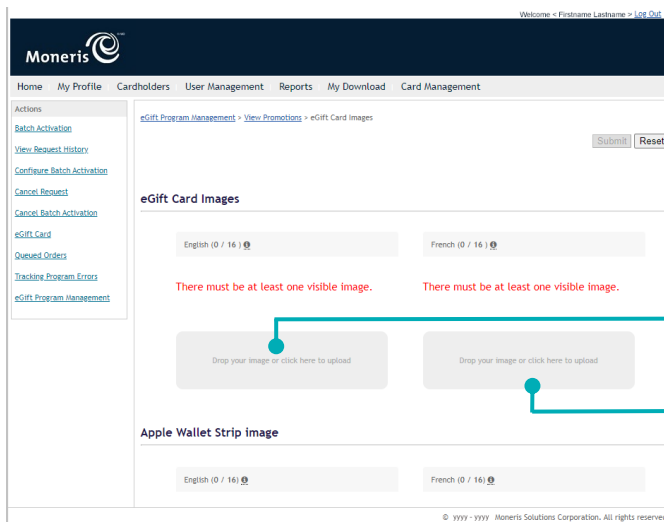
Welcome < Firstname Lastname > Log Out

Moneris

Home My Profile Cardholders User Management Reports My Download Card Management

Actions

Batch Activation

View Request History

Configure Batch Activation

Cancel Request

Cancel Batch Activation

eGift Card

Queued Orders

Tracking Program Errors

eGift Program Management

eGift Program Management > View Promotions > eGift Card Images

Submit Reset

eGift Card Images

English (0 / 16)

French (0 / 16)

There must be at least one visible image.

There must be at least one visible image.

Drop your image or click here to upload

Drop your image or click here to upload

Apple Wallet Strip image

English (0 / 16)

French (0 / 16)

© yyyy - yyyy Moneris Solutions Corporation. All rights reserved